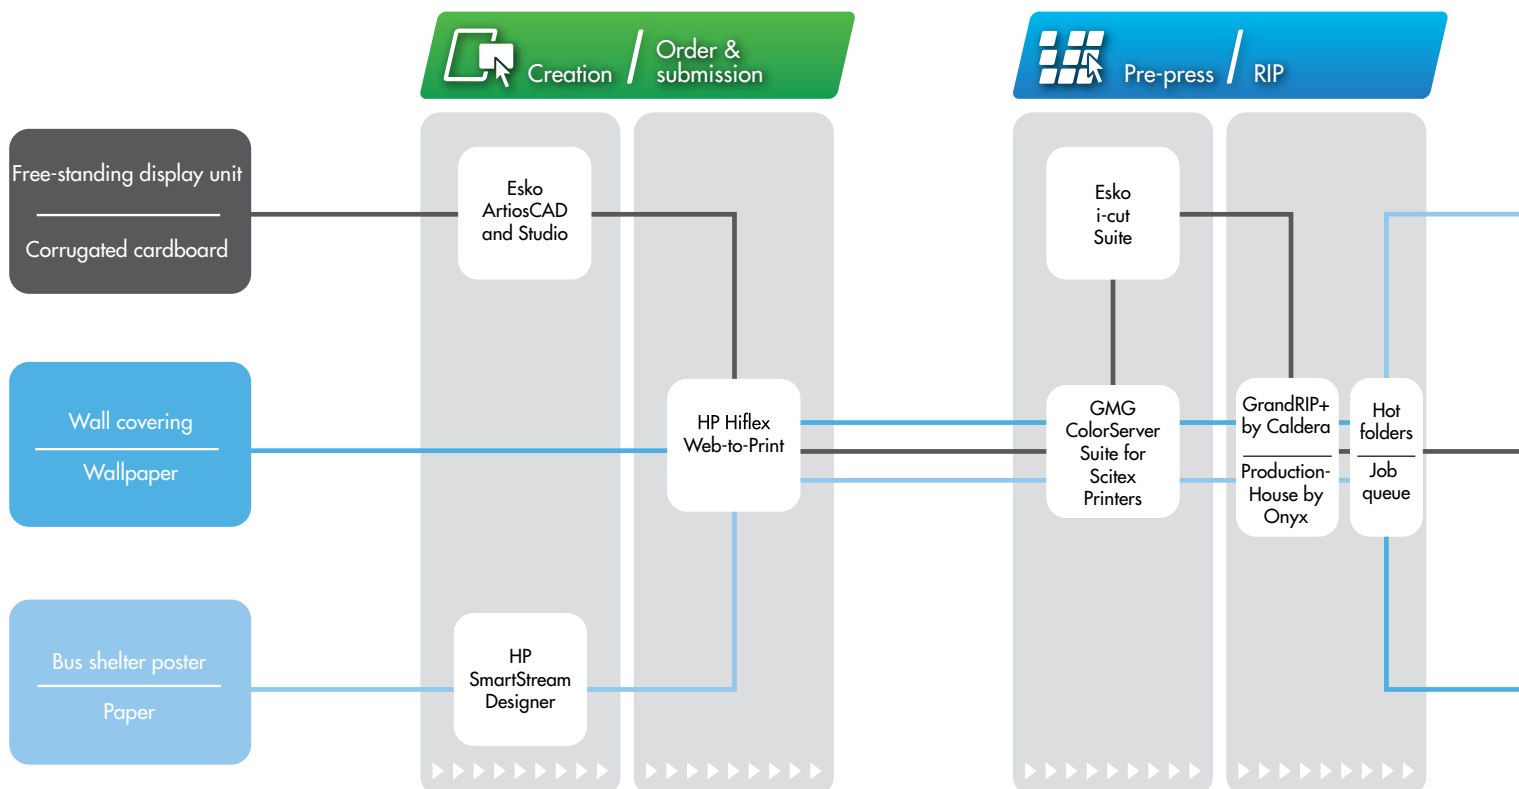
Creation / Order & submission

Pre-press / RIP

Free-standing display unit

Corrugated cardboard

Wall covering

Wallpaper

Bus shelter poster

Paper

Esko ArtiosCAD and Studio

HP SmartStream Designer

HP Hiflex Web-to-Print

Esko i-cut Suite

GMG ColorServer Suite for Scitex Printers

GrandRIP+ by Caldera

Production-House by Onyx

Hot folders

Job queue